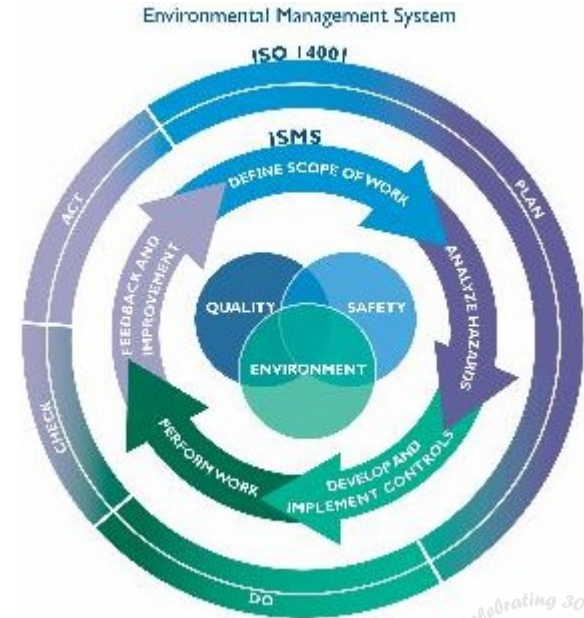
Environmental Management System

ISO 14001

ISMS

DEFINE SCOPE OF WORK

ANALYZE HAZARDS

DEVELOP AND IMPLEMENT CONTROLS

PERFORM WORK

FEEDBACK AND IMPROVEMENT

QUALITY

SAFETY

ENVIRONMENT

PLAN

DO

CHECK

ACT

Celebrating 30